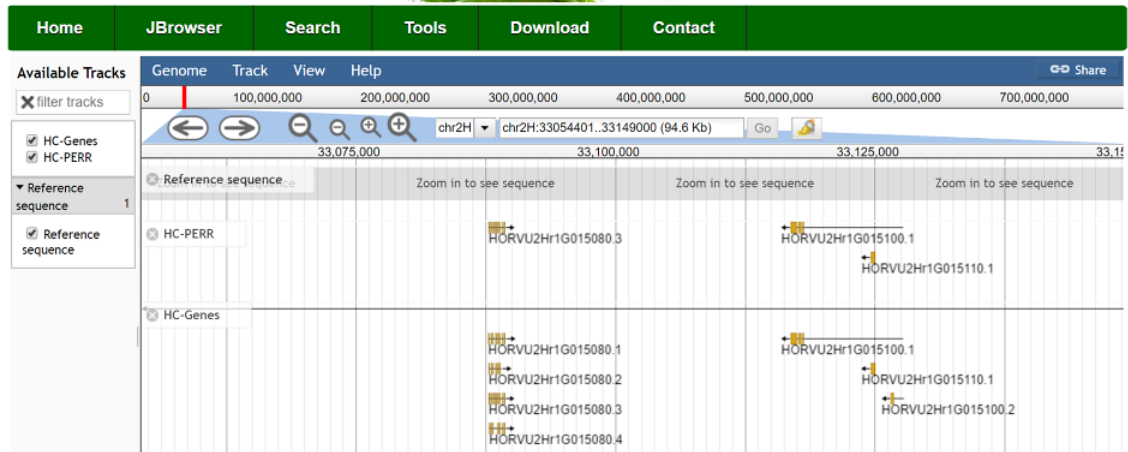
Home JBrowser Search Tools Download Contact

Available Tracks

filter tracks

HC-Genes
HC-PERR

Reference sequence 1

Reference sequence

Genome Track View Help

Share

0 100,000,000 200,000,000 300,000,000 400,000,000 500,000,000 600,000,000 700,000,000

chr2H

chr2H:33054401..33149000 (94.6 Kb)

Go

33,075,000 33,100,000 33,125,000 33,15

Reference sequence

Zoom in to see sequence Zoom in to see sequence Zoom in to see sequence

HC-PERR

HORVU2Hr1G015080.3
HORVU2Hr1G015100.1
HORVU2Hr1G015110.1

HC-Genes

HORVU2Hr1G015080.1
HORVU2Hr1G015080.2
HORVU2Hr1G015080.3
HORVU2Hr1G015080.4
HORVU2Hr1G015100.1
HORVU2Hr1G015110.1
HORVU2Hr1G015100.2